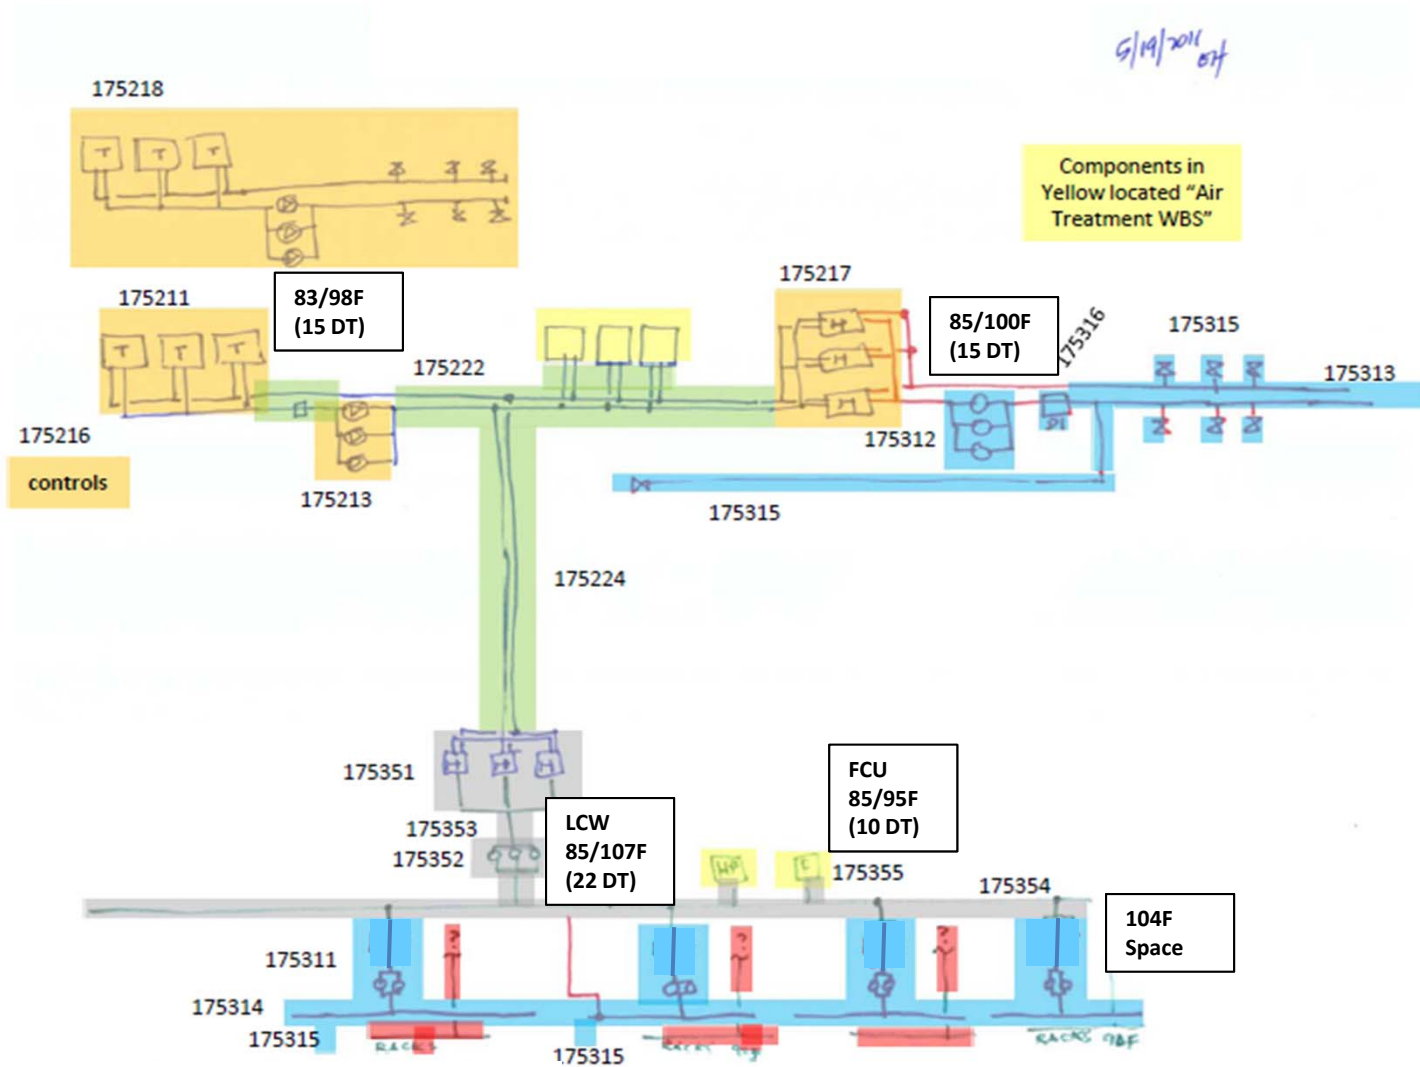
5/19/2011 DH

175218

Components in Yellow located "Air Treatment WBS"

175211

83/98F (15 DT)

175217

85/100F (15 DT)

175316

175315

175313

175222

175216

175312

controls

175213

175315

175224

175351

175353

175352

LCW 85/107F (22 DT)

FCU 85/95F (10 DT)

175355

175354

104F Space

175311

175314

175315

175315

RACKS

RACKS

RACKS 98F